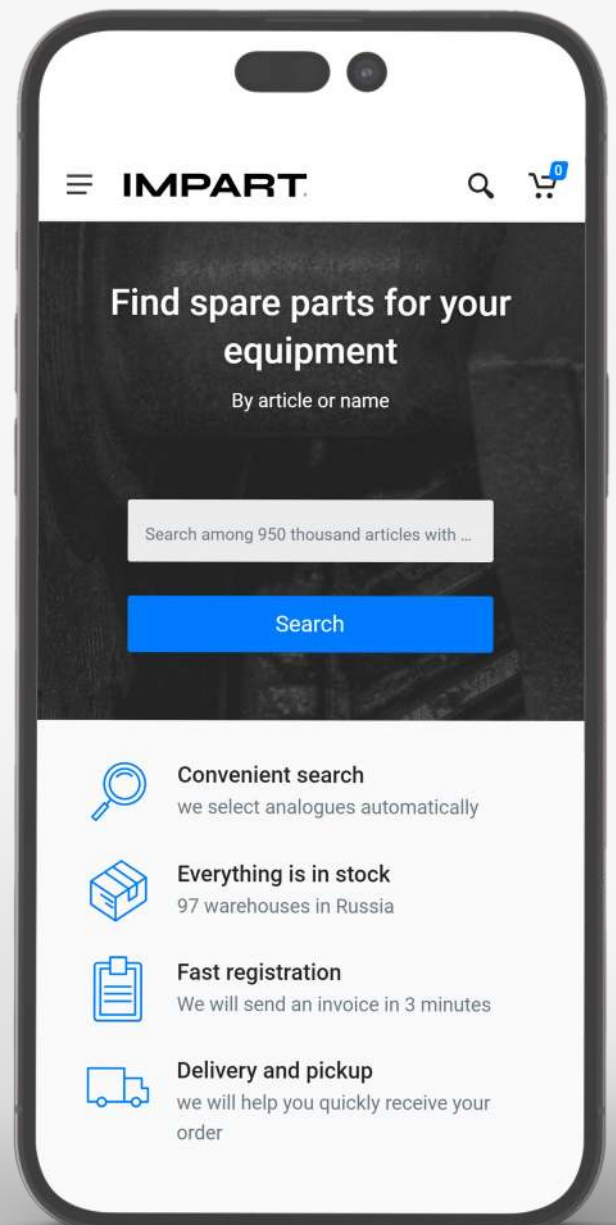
IMPART

0

Find spare parts for your equipment

By article or name

Search among 950 thousand articles with ...

Search

Convenient search
we select analogues automatically

Everything is in stock
97 warehouses in Russia

Fast registration
We will send an invoice in 3 minutes

Delivery and pickup
we will help you quickly receive your order